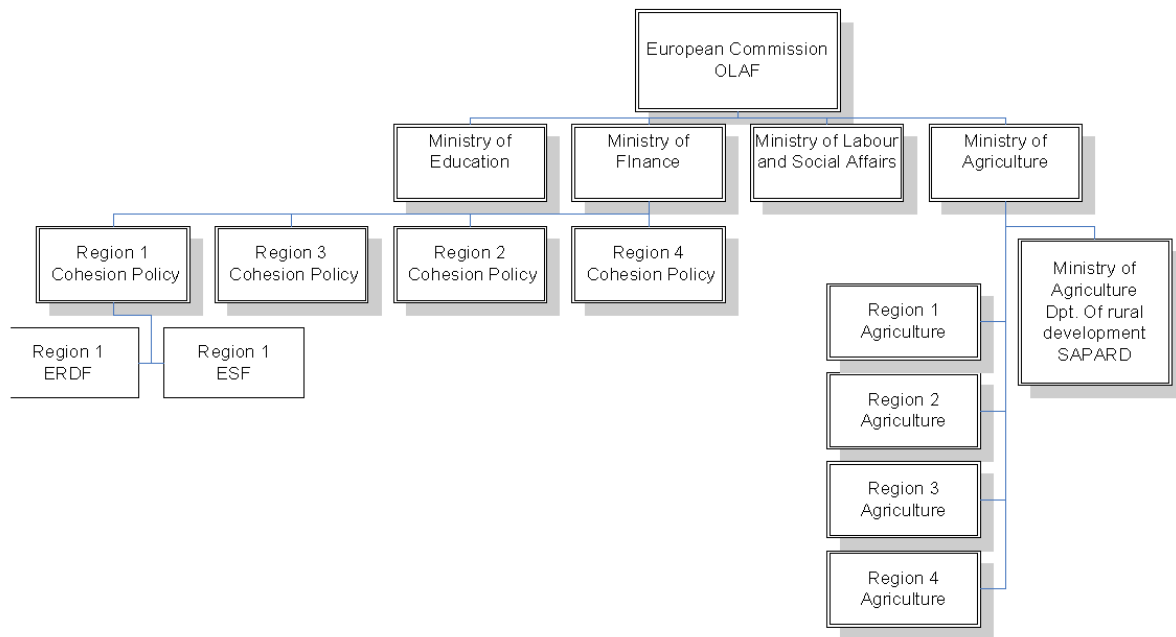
European Commission
OLAF

Ministry of Education

Ministry of FInance

Ministry of Labour and Social Affairs

Ministry of Agriculture

Region 1 Cohesion Policy

Region 3 Cohesion Policy

Region 2 Cohesion Policy

Region 4 Cohesion Policy

Region 1 ERDF

Region 1 ESF

Ministry of Agriculture Dpt. Of rural development SAPARD

Region 1 Agriculture

Region 2 Agriculture

Region 3 Agriculture

Region 4 Agriculture